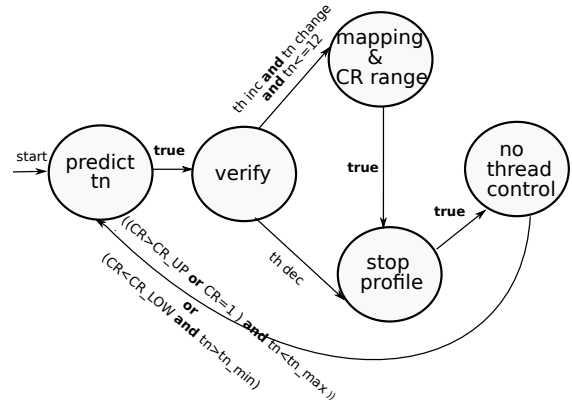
start

predict tn

true

verify

th inc and tn change and tn<=12

mapping & CR range

true

stop profile

true

no thread control

th dec

((CR>CR_UP or CR=1) and tn<tn_max))

or

(CR<CR_LOW and tn>tn_min)